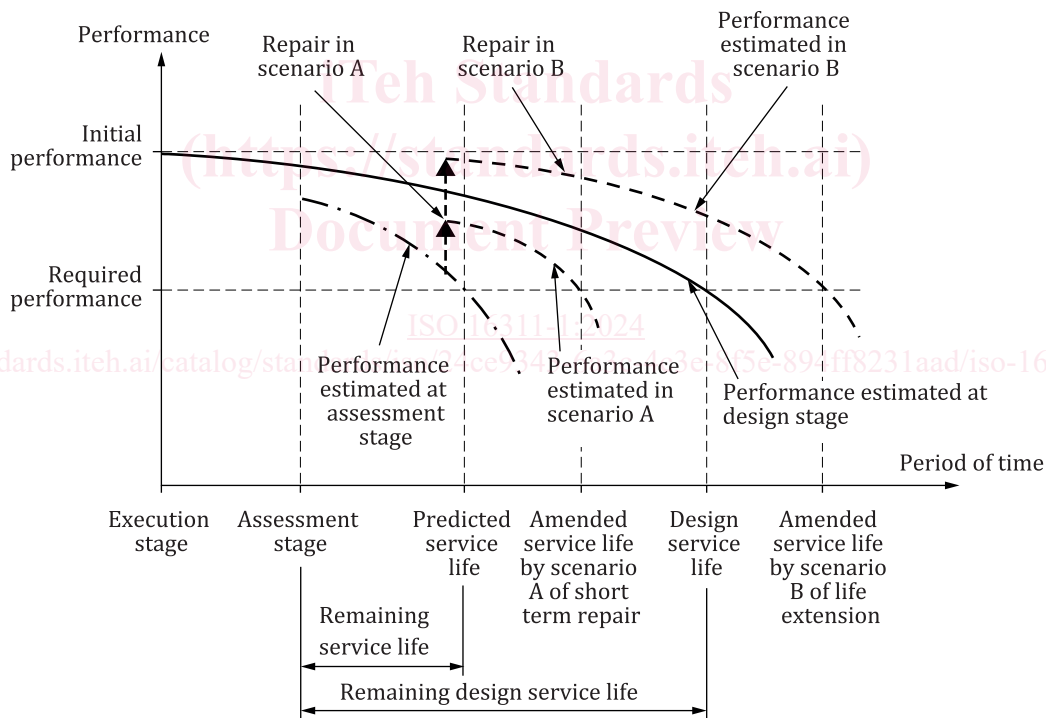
Performance

Repair in scenario A

Repair in scenario B

Performance estimated in scenario B

iTeh Standards (https://standards.iteh.ai) Document Preview

Initial performance

Required performance

ISO 16311-1:2024

https://standards.iteh.ai/catalog/standards/iso/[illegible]34ce934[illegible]-4e3e-8f5e-894ff8231aad/iso-16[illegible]

Performance estimated at assessment stage

Performance estimated in scenario A

Performance estimated at design stage

Period of time

Execution stage

Assessment stage

Predicted service life

Amended service life by scenario A of short term repair

Design service life

Amended service life by scenario B of life extension

Remaining service life

Remaining design service life